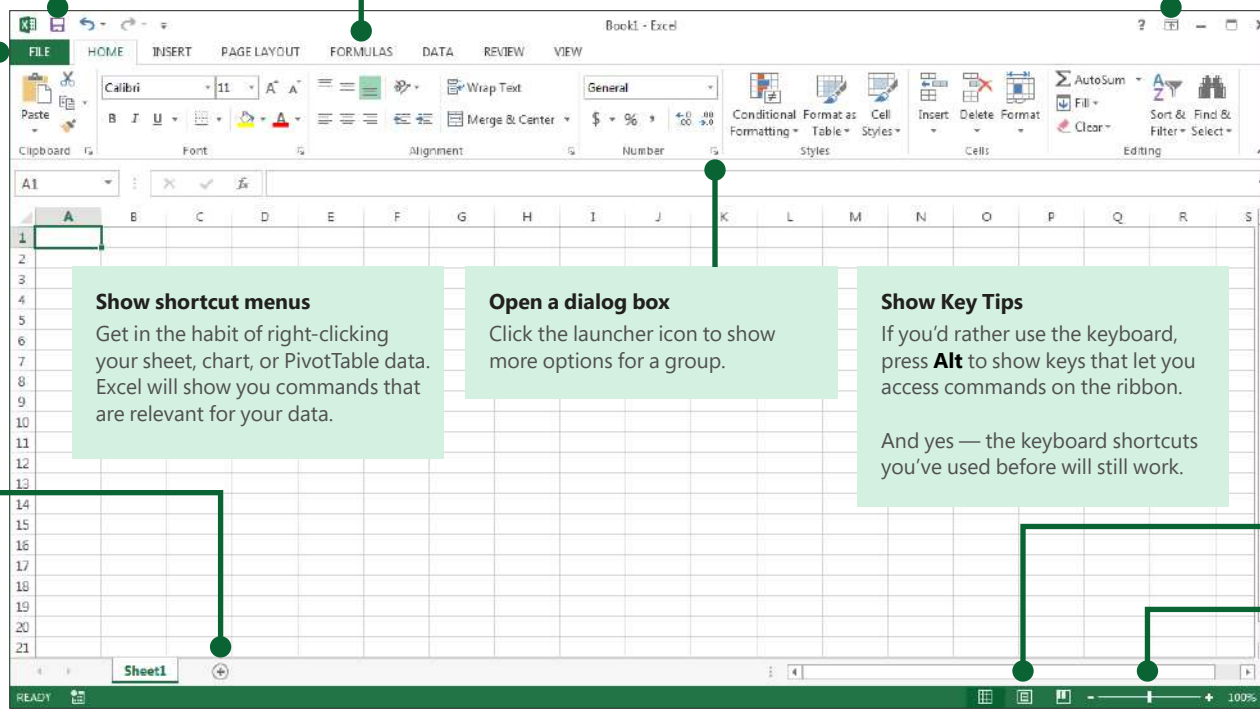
Book1 - Excel

FILE HOME INSERT PAGE LAYOUT FORMULAS DATA REVIEW VIEW

Paste
Clipboard
Calibri 11
B I U
Font
Wrap Text
Merge & Center
Alignment
General
$ % ,
Number
Conditional Formatting
Format as Table
Cell Styles
Styles
Insert Delete Format
Cells
AutoSum
Fill
Clear
Sort & Filter
Find & Select
Editing

A1

A B C D E F G H I J K L M N O P Q R S

1 2 3 4 5 6 7 8 9 10 11 12 13 14 15 16 17 18 19 20 21

**Show shortcut menus**
Get in the habit of right-clicking your sheet, chart, or PivotTable data. Excel will show you commands that are relevant for your data.

**Open a dialog box**
Click the launcher icon to show more options for a group.

**Show Key Tips**
If you'd rather use the keyboard, press **Alt** to show keys that let you access commands on the ribbon.

And yes — the keyboard shortcuts you've used before will still work.

Sheet1

READY

100%